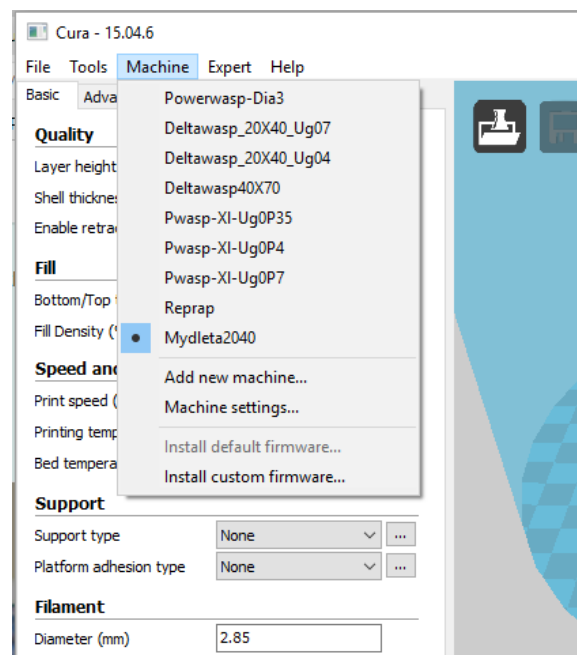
Cura - 15.04.6

File Tools Machine Expert Help

Basic Adva

Quality
Layer height
Shell thicknes
Enable retra

Fill
Bottom/Top
Fill Density (

Speed and
Print speed (
Printing temp
Bed tempera

Support
Support type None ...
Platform adhesion type None ...

Filament
Diameter (mm) 2.85

Powerwasp-Dia3
Deltawasp_20X40_Ug07
Deltawasp_20X40_Ug04
Deltawasp40X70
Pwasp-XI-Ug0P35
Pwasp-XI-Ug0P4
Pwasp-XI-Ug0P7
Reprap
Mydleta2040
Add new machine...
Machine settings...
Install default firmware...
Install custom firmware...